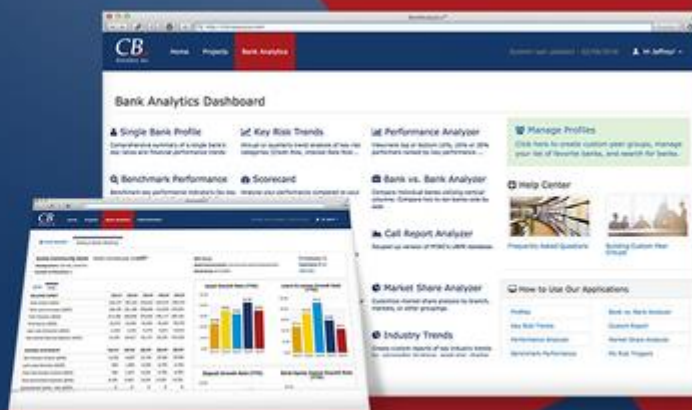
CB
Home Projects Bank Analytics
Hi Jeffrey!

Bank Analytics Dashboard

Single Bank Profile
Comprehensive summary of a single bank's key ratios and financial performance trends.

Key Risk Trends

Performance Analyzer

Manage Profiles
Click here to create custom peer groups, manage your list of favorite banks, and search for banks.

Benchmark Performance

Scorecard

Bank vs. Bank Analyzer

Help Center

Frequently Asked Questions

Building Custom Peer Groups

Call Report Analyzer

Market Share Analyzer

How to Use Our Applications

Profiles
Bank vs. Bank Analyzer
Key Risk Trends
Custom Report
Performance Analyzer
Market Share Analyzer
Benchmark Performance
My Risk Triggers

Industry Trends

CB